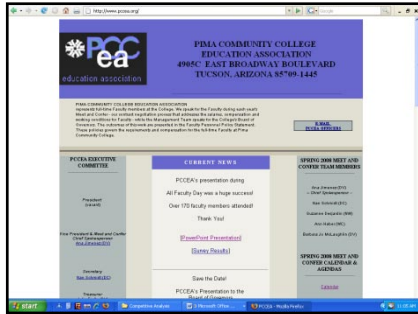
http://www.pccea.org/

PCC ea
education association

PIMA COMMUNITY COLLEGE EDUCATION ASSOCIATION
4905C EAST BROADWAY BOULEVARD
TUCSON, ARIZONA 85709-1445

PIMA COMMUNITY COLLEGE EDUCATION ASSOCIATION represents full-time Faculty members of the College. We speak for the Faculty during each year's Meet and Confer - our contract negotiation process that addresses the salaries, compensation and working conditions for Faculty - with the Management Team appointed by the College's Board of Governors. The outcomes of this work are presented in the Faculty Personnel Policy Statement. These policies govern the requirements and compensation for the full-time Faculty at Pima Community College.

E-MAIL PCCEA OFFICERS

PCCEA EXECUTIVE COMMITTEE

President
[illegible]

Vice President & Meet and Confer Chief Spokesperson
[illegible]

Secretary
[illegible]

Treasurer

CURRENT NEWS

PCCEA's presentation during All Faculty Day was a huge success!

Over 170 faculty members attended!

Thank You!

[PowerPoint Presentation]

[Survey Results]

Save the Date!

PCCEA's Presentation to the Board of Governors

SPRING 2008 MEET AND CONFER TEAM MEMBERS

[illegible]
- Chief Spokesperson -

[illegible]

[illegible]

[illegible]

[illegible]

SPRING 2008 MEET AND CONFER CALENDAR & AGENDAS

Calendar

start
Competitive Analysis
3 Microsoft Office ...
PCCEA - Mozilla Firefox
11:05 AM